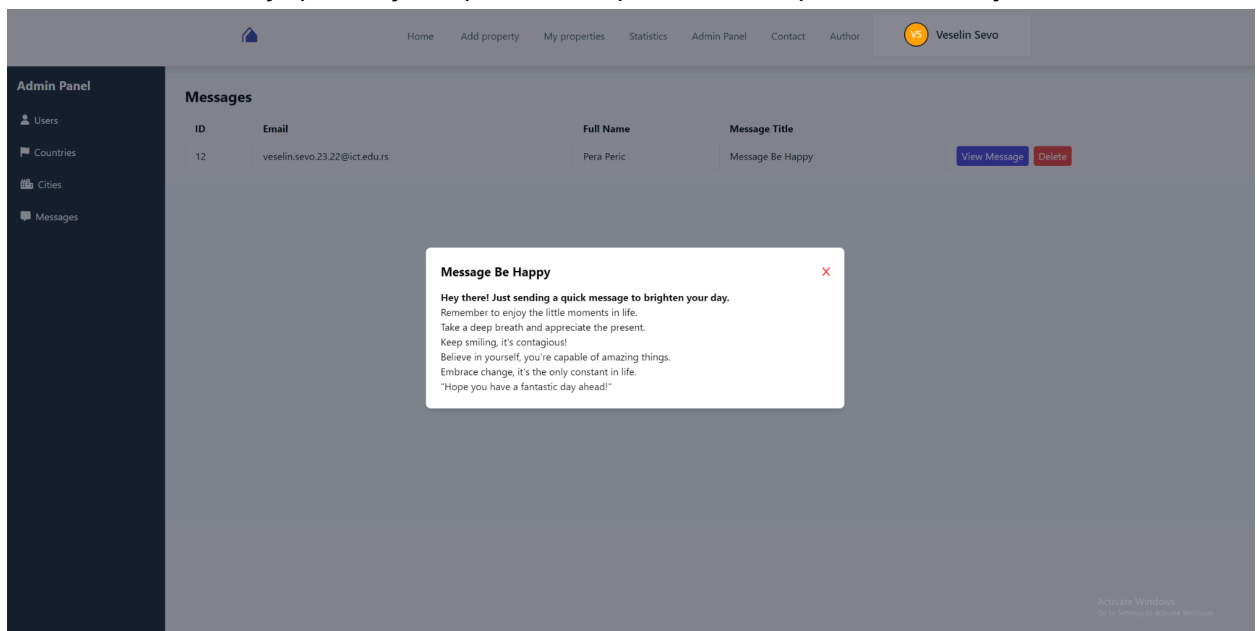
Home Add property My properties Statistics Admin Panel Contact Author VS Veselin Sevo

Admin Panel
Users
Countries
Cities
Messages

Messages

| ID | Email | Full Name | Message Title | |
|---|---|---|---|---|
| 12 | veselin.sevo.23.22@ict.edu.rs | Pera Peric | Message Be Happy | View Message Delete |

Message Be Happy
X

**Hey there! Just sending a quick message to brighten your day.**
Remember to enjoy the little moments in life.
Take a deep breath and appreciate the present.
Keep smiling, it's contagious!
Believe in yourself, you're capable of amazing things.
Embrace change, it's the only constant in life.
"Hope you have a fantastic day ahead!"

Activate Windows
Go to Settings to activate Windows.